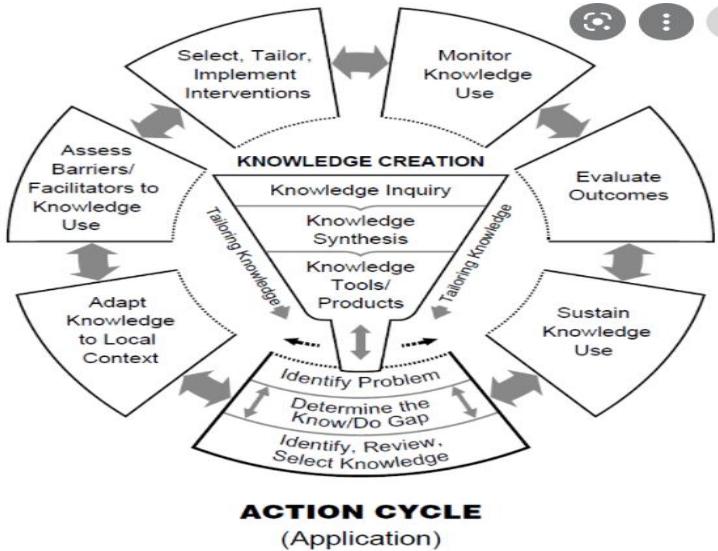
Select, Tailor, Implement Interventions

Monitor Knowledge Use

Assess Barriers/ Facilitators to Knowledge Use

KNOWLEDGE CREATION

Knowledge Inquiry

Knowledge Synthesis

Knowledge Tools/ Products

Tailoring Knowledge

Tailoring Knowledge

Evaluate Outcomes

Adapt Knowledge to Local Context

Sustain Knowledge Use

Identify Problem

Determine the Know/Do Gap

Identify, Review, Select Knowledge

ACTION CYCLE
(Application)